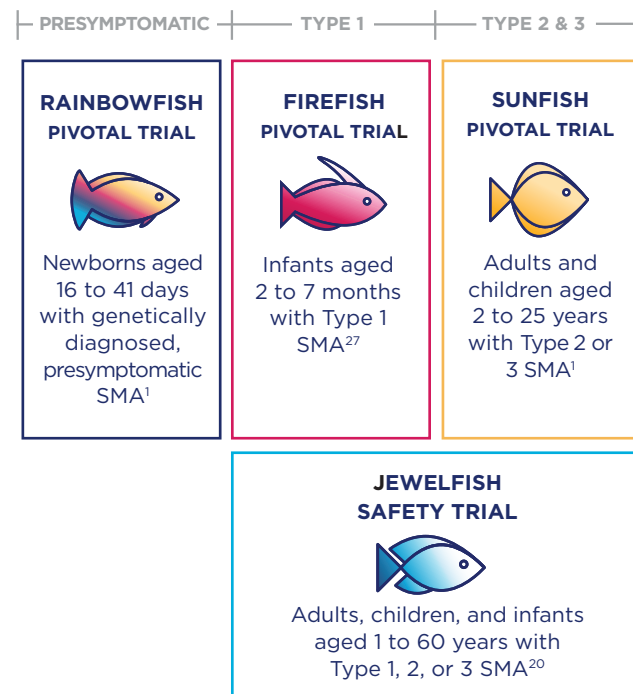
PRESYMPTOMATIC — TYPE 1 — TYPE 2 & 3

RAINBOWFISH
PIVOTAL TRIAL

Newborns aged 16 to 41 days with genetically diagnosed, presymptomatic SMA$^{1}$

FIREFISH
PIVOTAL TRIAL

Infants aged 2 to 7 months with Type 1 SMA$^{27}$

SUNFISH
PIVOTAL TRIAL

Adults and children aged 2 to 25 years with Type 2 or 3 SMA$^{1}$

JEWELFISH
SAFETY TRIAL

Adults, children, and infants aged 1 to 60 years with Type 1, 2, or 3 SMA$^{20}$